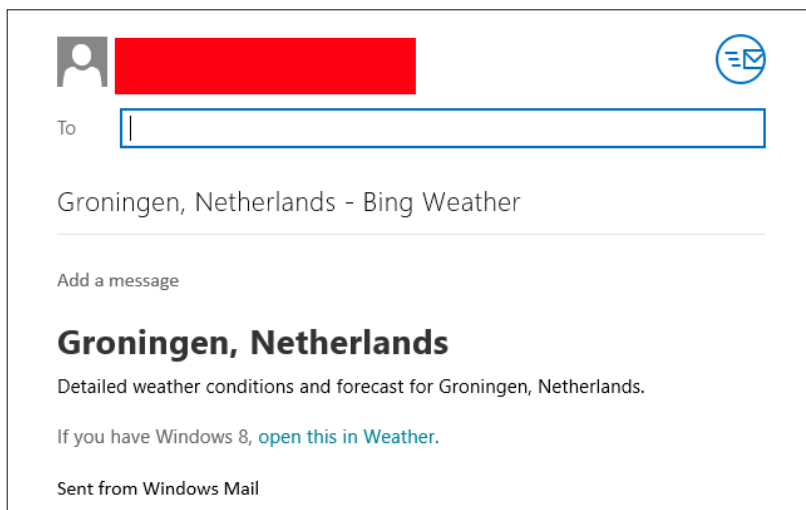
To

Groningen, Netherlands - Bing Weather

Add a message

Groningen, Netherlands

Detailed weather conditions and forecast for Groningen, Netherlands.

If you have Windows 8, open this in Weather.

Sent from Windows Mail